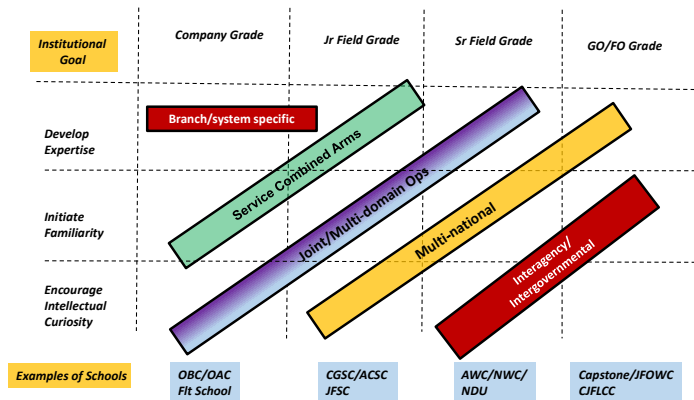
Institutional Goal

Company Grade

Jr Field Grade

Sr Field Grade

GO/FO Grade

Develop Expertise

Initiate Familiarity

Encourage Intellectual Curiosity

Branch/system specific

Service Combined Arms

Joint/Multi-domain Ops

Multi-national

Interagency/ Intergovernmental

Examples of Schools

OBC/OAC Flt School

CGSC/ACSC JFSC

AWC/NWC/ NDU

Capstone/JFOWC CJFLCC